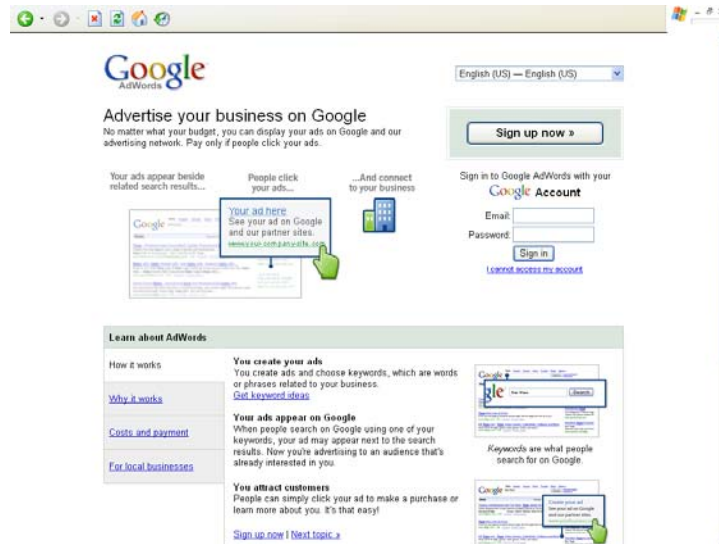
Google
AdWords

English (US) — English (US)

Advertise your business on Google
No matter what your budget, you can display your ads on Google and our advertising network. Pay only if people click your ads.

Sign up now »

Your ads appear beside related search results...

People click your ads...

...And connect to your business

Google

Your ad here
See your ad on Google and our partner sites.
www.your-company-site.com

Sign in to Google AdWords with your
Google Account

Email:
Password:
Sign in
I cannot access my account

Learn about AdWords

How it works

Why it works

Costs and payment

For local businesses

You create your ads
You create ads and choose keywords, which are words or phrases related to your business.
Get keyword ideas

Your ads appear on Google
When people search on Google using one of your keywords, your ad may appear next to the search results. Now you're advertising to an audience that's already interested in you.

You attract customers
People can simply click your ad to make a purchase or learn more about you. It's that easy!

Sign up now | Next topic »

Google
gle
Search

Keywords are what people search for on Google.

Google
Create your ad
See your ad on Google and our partner sites.